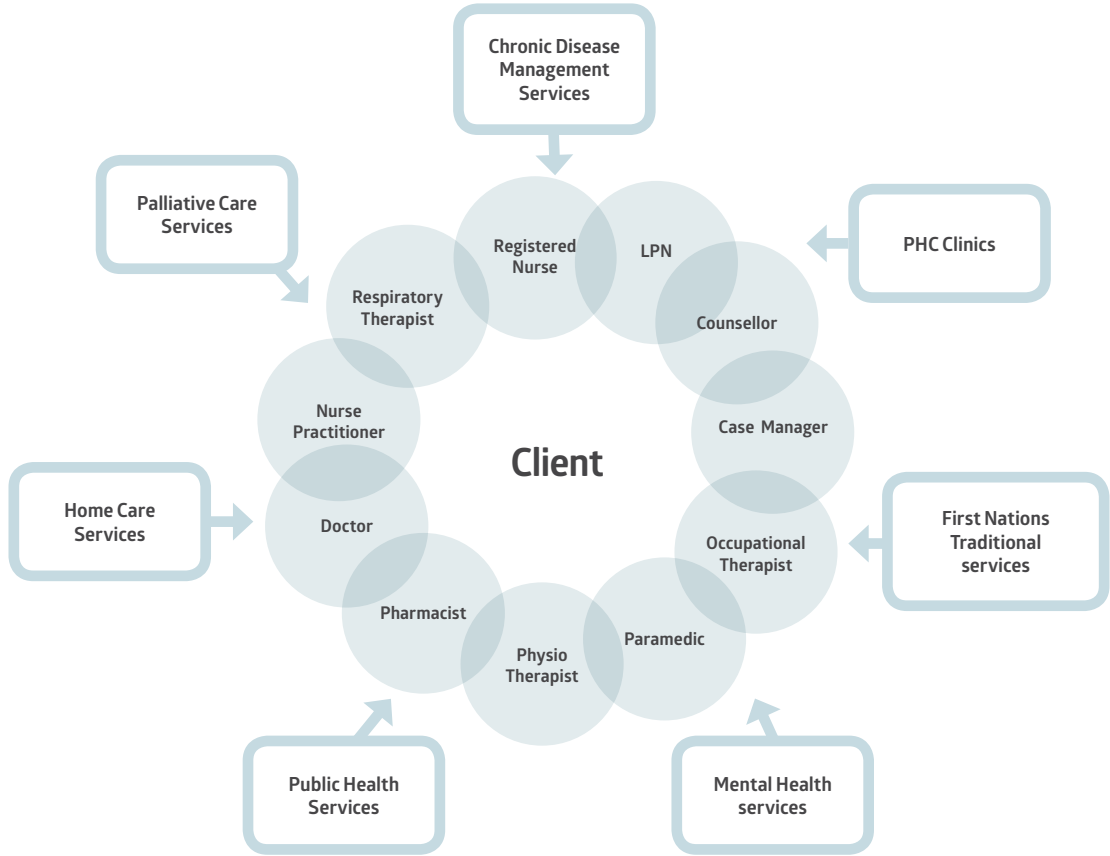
Chronic Disease Management Services

Palliative Care Services

PHC Clinics

Registered Nurse

LPN

Respiratory Therapist

Counsellor

Nurse Practitioner

Case Manager

Client

Home Care Services

Doctor

Occupational Therapist

First Nations Traditional services

Pharmacist

Physio Therapist

Paramedic

Public Health Services

Mental Health services